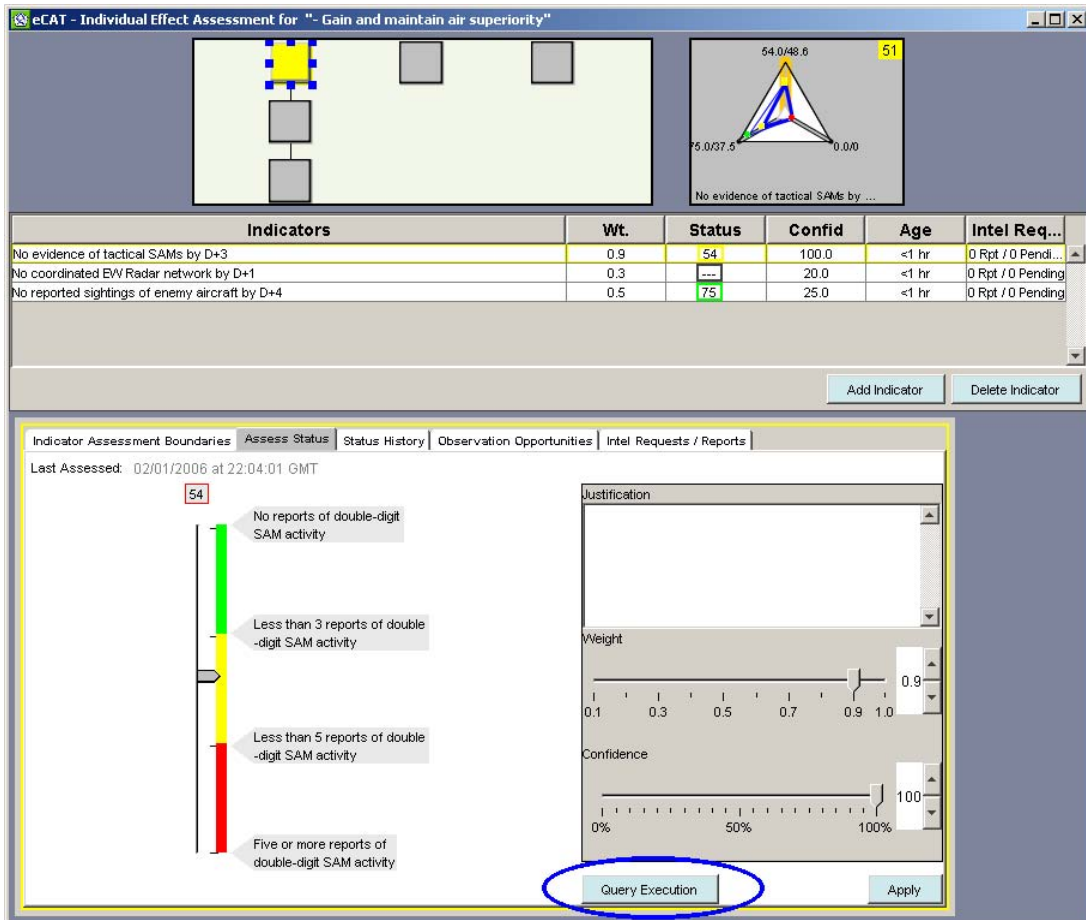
eCAT - Individual Effect Assessment for "- Gain and maintain air superiority"

54.0/48.6
51
75.0/37.5
0.0/0
No evidence of tactical SAMs by ...

| Indicators | Wt. | Status | Confid | Age | Intel Req... |
|---|---|---|---|---|---|
| No evidence of tactical SAMs by D+3 | 0.9 | 54 | 100.0 | <1 hr | 0 Rpt / 0 Pendi... |
| No coordinated EW Radar network by D+1 | 0.3 | --- | 20.0 | <1 hr | 0 Rpt / 0 Pending |
| No reported sightings of enemy aircraft by D+4 | 0.5 | 75 | 25.0 | <1 hr | 0 Rpt / 0 Pending |

Add Indicator
Delete Indicator

Indicator Assessment Boundaries | Assess Status | Status History | Observation Opportunities | Intel Requests / Reports

Last Assessed: 02/01/2006 at 22:04:01 GMT

54

No reports of double-digit SAM activity

Less than 3 reports of double-digit SAM activity

Less than 5 reports of double-digit SAM activity

Five or more reports of double-digit SAM activity

Justification

Weight
0.9
0.1 0.3 0.5 0.7 0.9 1.0

Confidence
100
0% 50% 100%

Query Execution
Apply